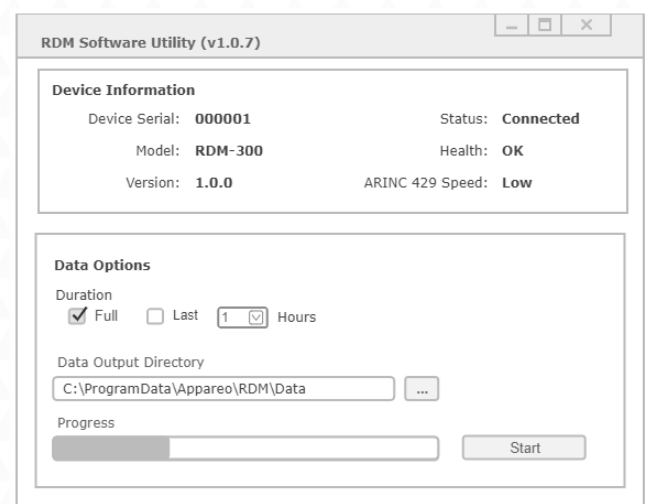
RDM Software Utility (v1.0.7)

Device Information

Device Serial: 000001
Status: Connected
Model: RDM-300
Health: OK
Version: 1.0.0
ARINC 429 Speed: Low

Data Options

Duration
Full
Last
1
Hours

Data Output Directory
C:\ProgramData\Appareo\RDM\Data
...

Progress
Start